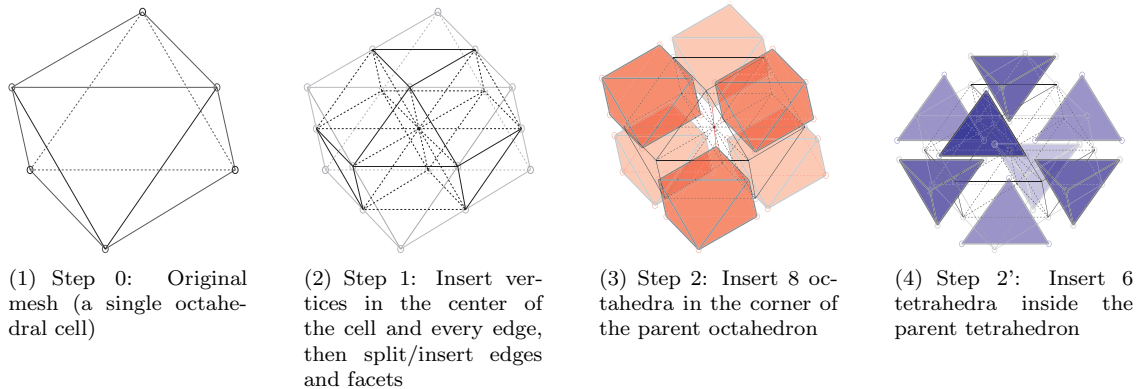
(1) Step 0: Original mesh (a single octahedral cell)

(2) Step 1: Insert vertices in the center of the cell and every edge, then split/insert edges and facets

(3) Step 2: Insert 8 octahedra in the corner of the parent octahedron

(4) Step 2': Insert 6 tetrahedra inside the parent tetrahedron